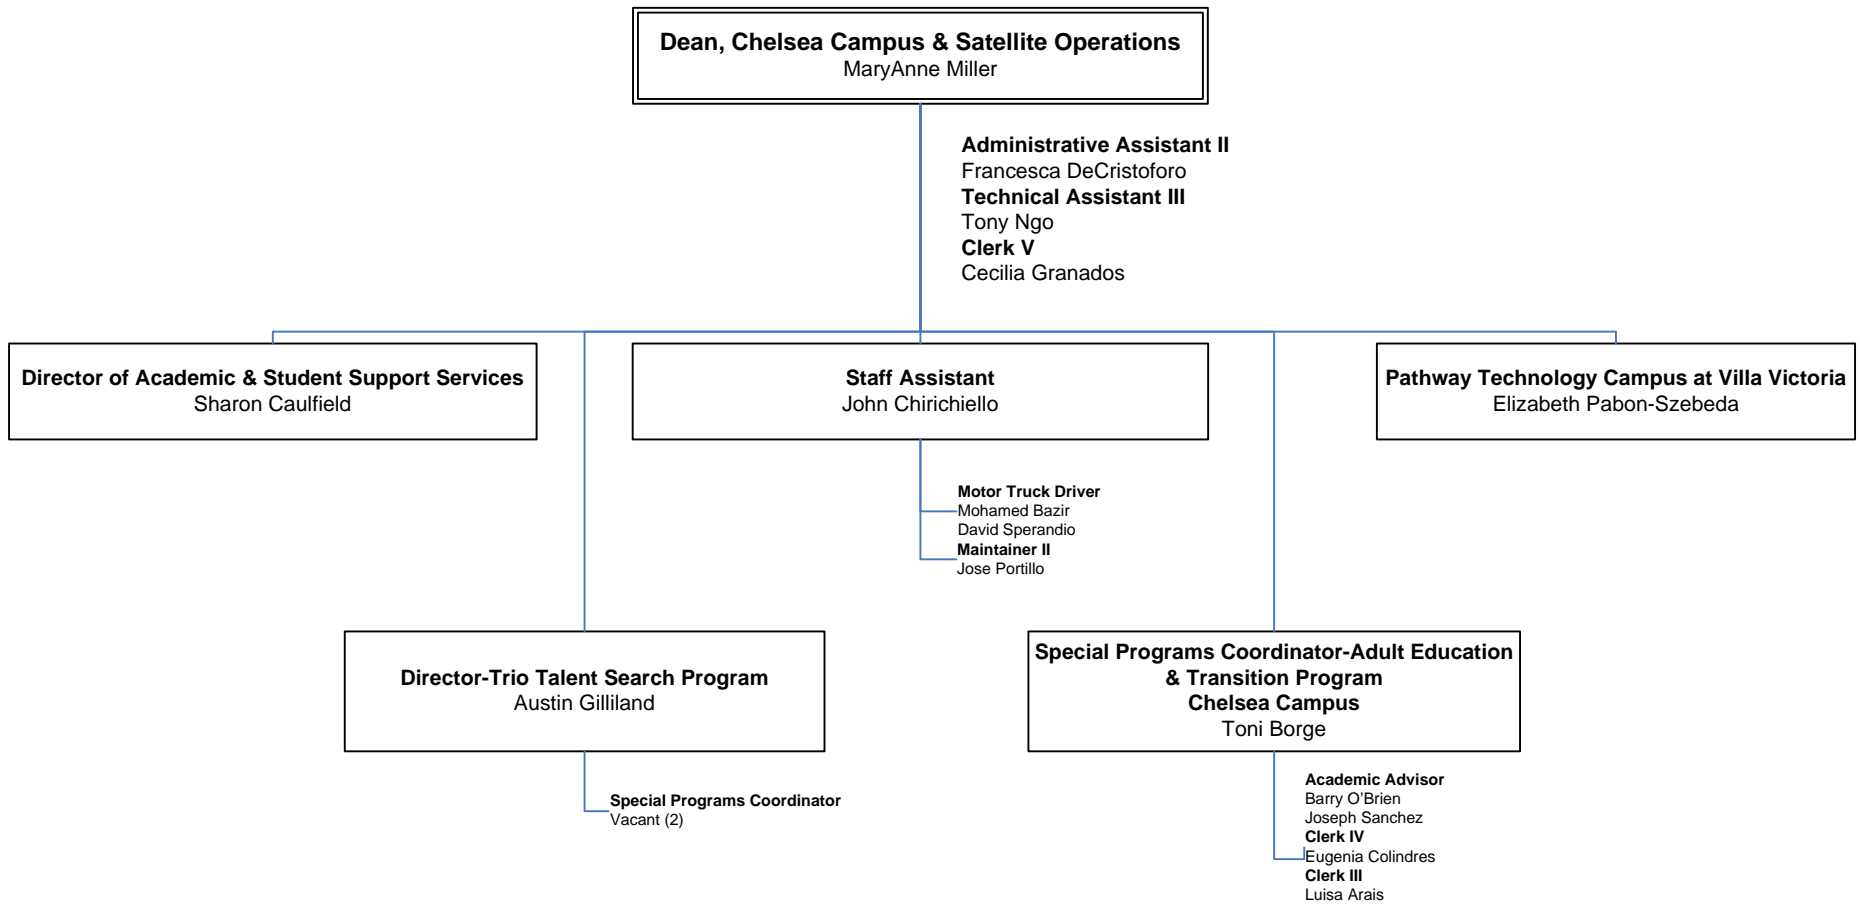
**Dean, Chelsea Campus & Satellite Operations**
MaryAnne Miller

**Administrative Assistant II**
Francesca DeCristoforo
**Technical Assistant III**
Tony Ngo
**Clerk V**
Cecilia Granados

**Director of Academic & Student Support Services**
Sharon Caulfield

**Staff Assistant**
John Chirichiello

**Pathway Technology Campus at Villa Victoria**
Elizabeth Pabon-Szebeda

**Motor Truck Driver**
Mohamed Bazir
David Sperandio
**Maintainer II**
Jose Portillo

**Director-Trio Talent Search Program**
Austin Gilliland

**Special Programs Coordinator-Adult Education & Transition Program Chelsea Campus**
Toni Borge

**Special Programs Coordinator**
Vacant (2)

**Academic Advisor**
Barry O'Brien
Joseph Sanchez
**Clerk IV**
Eugenia Colindres
**Clerk III**
Luisa Arais